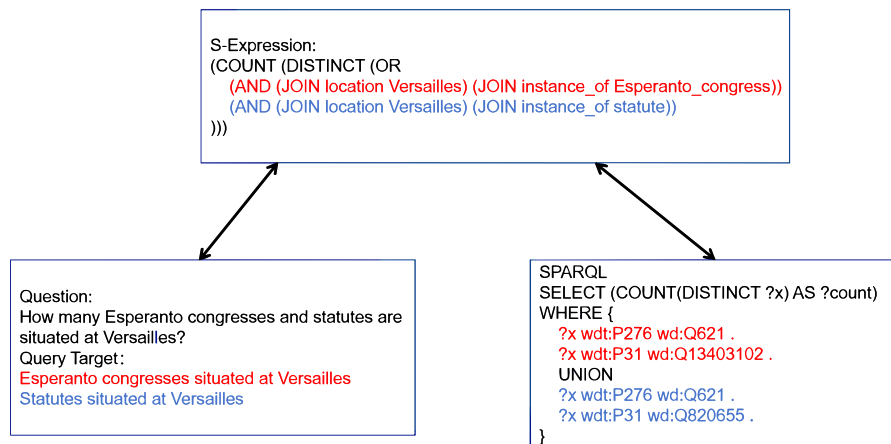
S-Expression:
(COUNT (DISTINCT (OR
(AND (JOIN location Versailles) (JOIN instance_of Esperanto_congress))
(AND (JOIN location Versailles) (JOIN instance_of statute))
)))

Question:
How many Esperanto congresses and statutes are situated at Versailles?
Query Target:
Esperanto congresses situated at Versailles
Statutes situated at Versailles

SPARQL
SELECT (COUNT(DISTINCT ?x) AS ?count)
WHERE {
?x wdt:P276 wd:Q621 .
?x wdt:P31 wd:Q13403102 .
UNION
?x wdt:P276 wd:Q621 .
?x wdt:P31 wd:Q820655 .
}